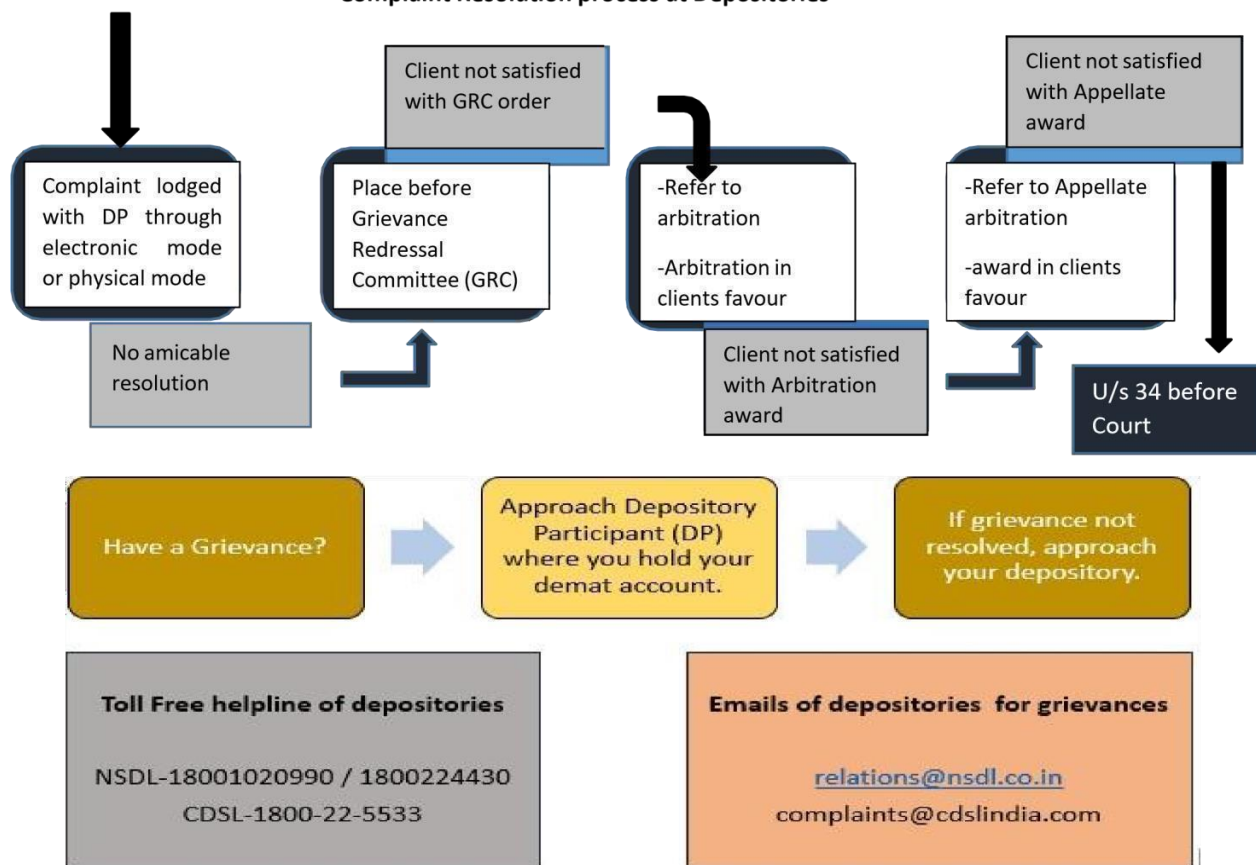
Complaint Resolution process at Depositories

Complaint lodged with DP through electronic mode or physical mode

No amicable resolution

Client not satisfied with GRC order

Place before Grievance Redressal Committee (GRC)

-Refer to arbitration

-Arbitration in clients favour

Client not satisfied with Arbitration award

Client not satisfied with Appellate award

-Refer to Appellate arbitration

-award in clients favour

U/s 34 before Court

Have a Grievance?

Approach Depository Participant (DP) where you hold your demat account.

If grievance not resolved, approach your depository.

Toll Free helpline of depositories

NSDL-18001020990 / 1800224430
CDSL-1800-22-5533

Emails of depositories for grievances

relations@nsdl.co.in
complaints@cdslindia.com